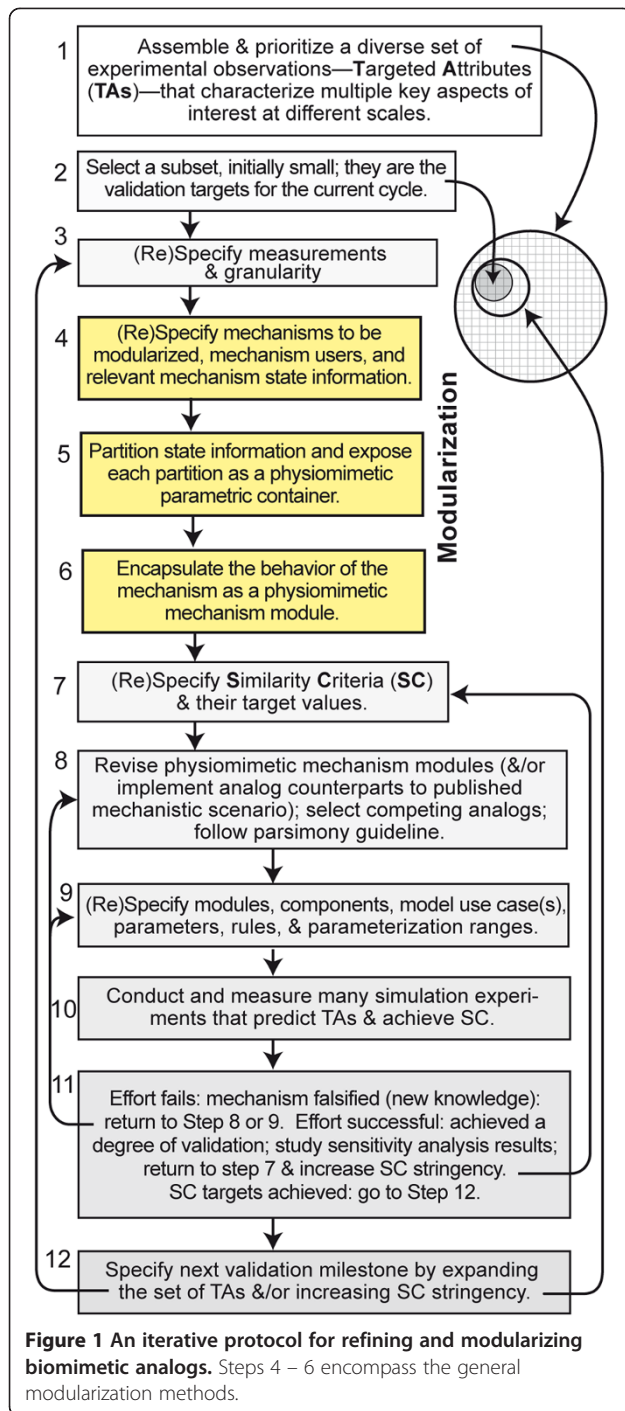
1 Assemble & prioritize a diverse set of experimental observations—Targeted Attributes (TAs)—that characterize multiple key aspects of interest at different scales.

2 Select a subset, initially small; they are the validation targets for the current cycle.

3 (Re)Specify measurements & granularity

4 (Re)Specify mechanisms to be modularized, mechanism users, and relevant mechanism state information.

5 Partition state information and expose each partition as a physiomimetic parametric container.

6 Encapsulate the behavior of the mechanism as a physiomimetic mechanism module.

Modularization

7 (Re)Specify Similarity Criteria (SC) & their target values.

8 Revise physiomimetic mechanism modules (&/or implement analog counterparts to published mechanistic scenario); select competing analogs; follow parsimony guideline.

9 (Re)Specify modules, components, model use case(s), parameters, rules, & parameterization ranges.

10 Conduct and measure many simulation experiments that predict TAs & achieve SC.

11 Effort fails: mechanism falsified (new knowledge): return to Step 8 or 9. Effort successful: achieved a degree of validation; study sensitivity analysis results; return to step 7 & increase SC stringency. SC targets achieved: go to Step 12.

12 Specify next validation milestone by expanding the set of TAs &/or increasing SC stringency.

Figure 1 An iterative protocol for refining and modularizing biomimetic analogs. Steps 4 – 6 encompass the general modularization methods.